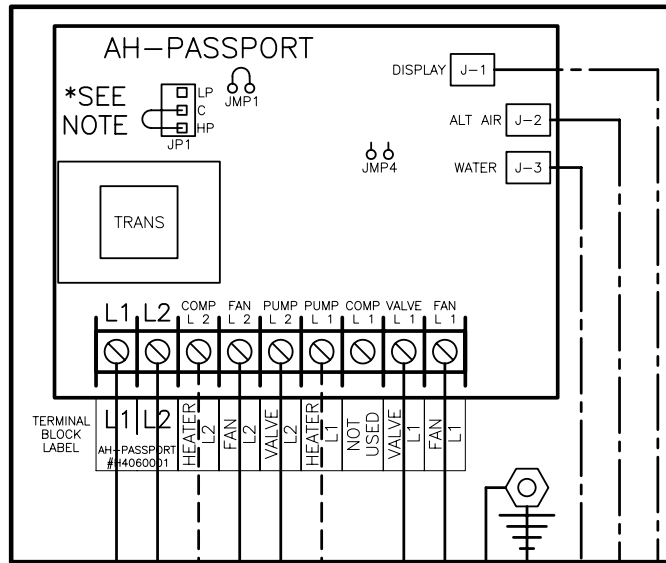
AH–PASSPORT

*SEE NOTE

LP
C
HP
JP1

JMP1

JMP4

DISPLAY J–1

ALT AIR J–2

WATER J–3

TRANS

L1 L2 COMP L 2 FAN L 2 PUMP L 2 PUMP L 1 COMP L 1 VALVE L 1 FAN L 1

TERMINAL BLOCK LABEL

L1 L2 AH–PASSPORT #H4060001

HEATER L2

FAN L2

VALVE L2

HEATER L1

NOT USED

VALVE L1

FAN L1